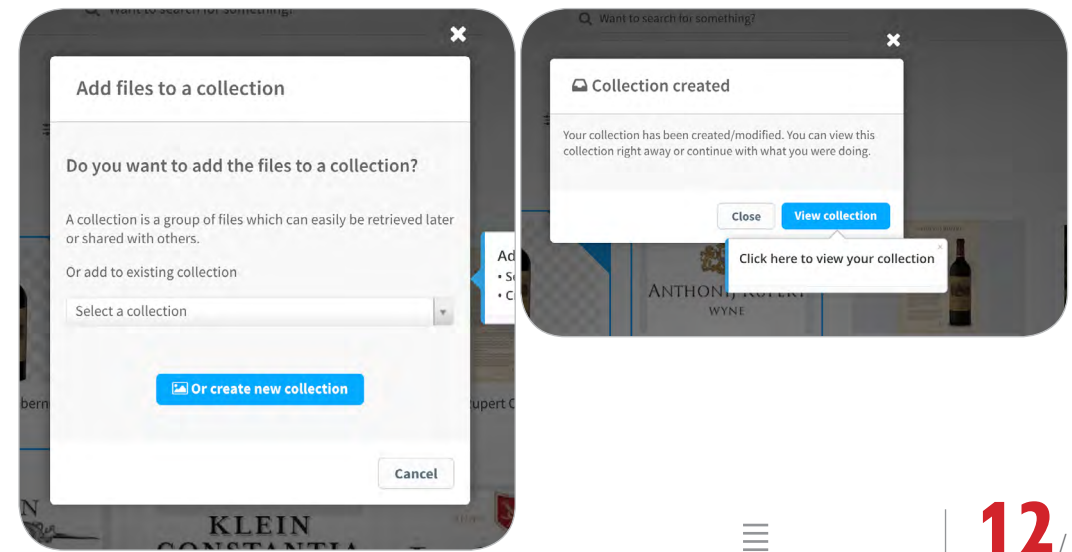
Want to search for something?

Add files to a collection

Do you want to add the files to a collection?

A collection is a group of files which can easily be retrieved later or shared with others.

Or add to existing collection

Select a collection

Or create new collection

Cancel

Ad
• S
• C

bern

upert C

KLEIN
CONSTANTIA

Want to search for something?

Collection created

Your collection has been created/modified. You can view this collection right away or continue with what you were doing.

Close

View collection

Click here to view your collection

ANTHONY RUPERT
WYNE

12/